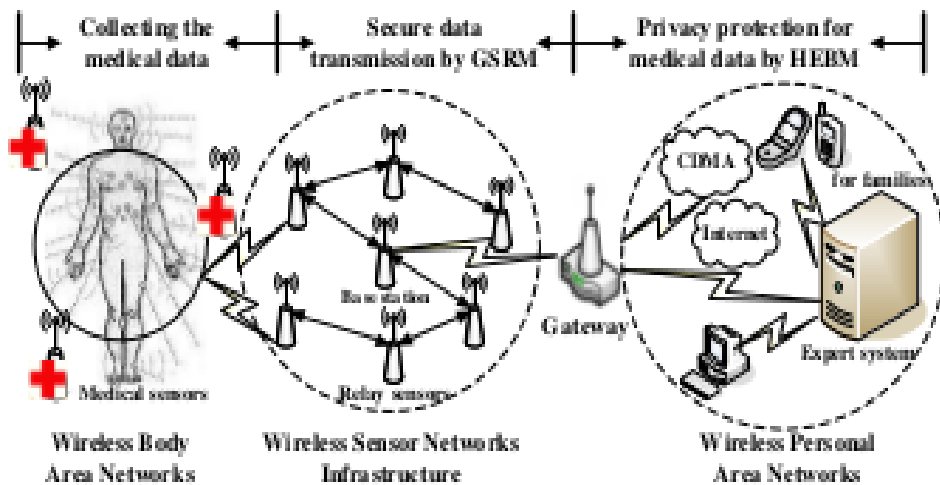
Collecting the medical data

Secure data transmission by GSRM

Privacy protection for medical data by HEBM

CDMA

For families

Internet

Base station

Gateway

Expert system

Medical sensors

Relay sensors

Wireless Body Area Networks

Wireless Sensor Networks Infrastructure

Wireless Personal Area Networks